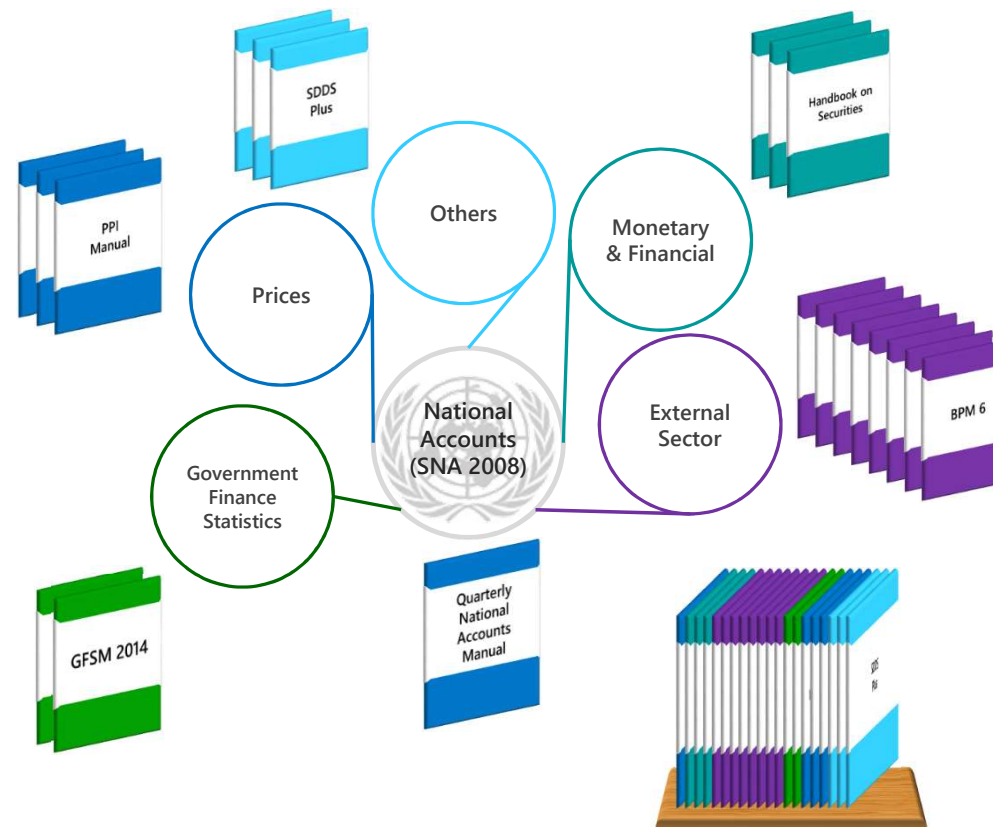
SDDS Plus

Handbook on Securities

PPI Manual

Others

Monetary & Financial

Prices

BPM 6

External Sector

National Accounts (SNA 2008)

Government Finance Statistics

GFSM 2014

Quarterly National Accounts Manual

SDDS Plus